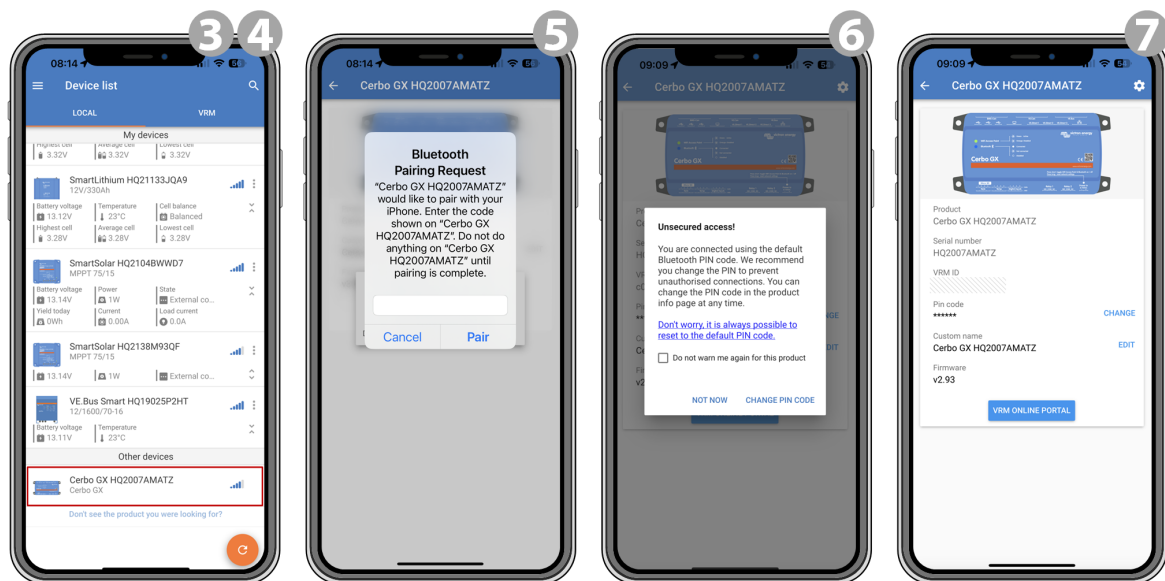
3 4

08:14

Device list

LOCAL

VRM

My devices

Highest cell 3.32V

Average cell 3.32V

Lowest cell 3.32V

SmartLithium HQ21133JQA9

12V/330Ah

Battery voltage 13.12V

Temperature 23°C

Cell balance Balanced

Highest cell 3.28V

Average cell 3.28V

Lowest cell 3.28V

SmartSolar HQ2104BWWD7

MPPT 75/15

Battery voltage 13.14V

Power 1W

State External co...

Yield today 0Wh

Current 0.00A

Load current 0.0A

SmartSolar HQ2138M93QF

MPPT 75/15

13.14V

1W

External co...

VE.Bus Smart HQ19025P2HT

12/1600/70-16

Battery voltage 13.11V

Temperature 23°C

Other devices

Cerbo GX HQ2007AMATZ

Cerbo GX

Don't see the product you were looking for?

5

08:14

Cerbo GX HQ2007AMATZ

Bluetooth Pairing Request

"Cerbo GX HQ2007AMATZ" would like to pair with your iPhone. Enter the code shown on "Cerbo GX HQ2007AMATZ". Do not do anything on "Cerbo GX HQ2007AMATZ" until pairing is complete.

Cancel

Pair

6

09:09

Cerbo GX HQ2007AMATZ

Unsecured access!

You are connected using the default Bluetooth PIN code. We recommend you change the PIN to prevent unauthorised connections. You can change the PIN code in the product info page at any time.

Don't worry, it is always possible to reset to the default PIN code.

Do not warn me again for this product

NOT NOW

CHANGE PIN CODE

7

09:09

Cerbo GX HQ2007AMATZ

Product
Cerbo GX HQ2007AMATZ

Serial number
HQ2007AMATZ

VRM ID

Pin code
******

CHANGE

Custom name
Cerbo GX HQ2007AMATZ

EDIT

Firmware
v2.93

VRM ONLINE PORTAL